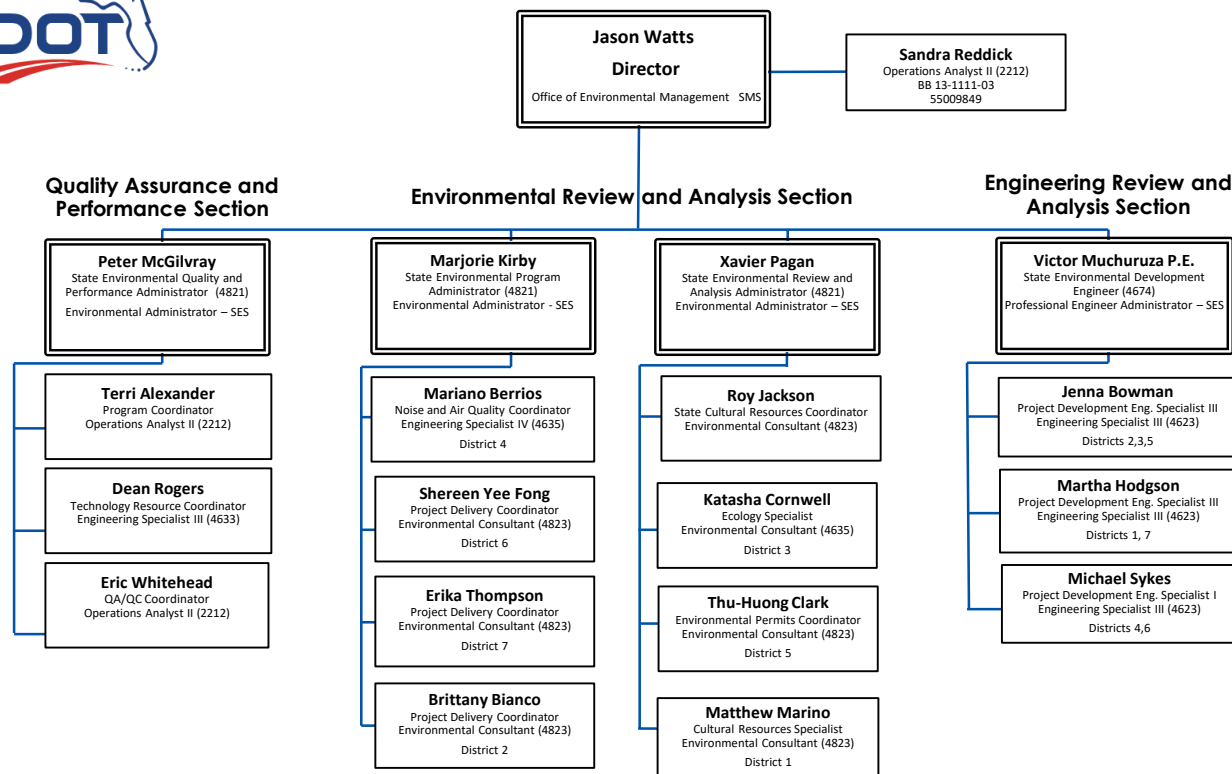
DOT

Jason Watts
Director
Office of Environmental Management SMS

Sandra Reddick
Operations Analyst II (2212)
BB 13-1111-03
55009849

Quality Assurance and Performance Section

Environmental Review and Analysis Section

Engineering Review and Analysis Section

Peter McGilvray
State Environmental Quality and Performance Administrator (4821)
Environmental Administrator – SES

Terri Alexander
Program Coordinator
Operations Analyst II (2212)

Dean Rogers
Technology Resource Coordinator
Engineering Specialist III (4633)

Eric Whitehead
QA/QC Coordinator
Operations Analyst II (2212)

Marjorie Kirby
State Environmental Program Administrator (4821)
Environmental Administrator - SES

Mariano Berrios
Noise and Air Quality Coordinator
Engineering Specialist IV (4635)
District 4

Shereen Yee Fong
Project Delivery Coordinator
Environmental Consultant (4823)
District 6

Erika Thompson
Project Delivery Coordinator
Environmental Consultant (4823)
District 7

Brittany Bianco
Project Delivery Coordinator
Environmental Consultant (4823)
District 2

Xavier Pagan
State Environmental Review and Analysis Administrator (4821)
Environmental Administrator – SES

Roy Jackson
State Cultural Resources Coordinator
Environmental Consultant (4823)

Katasha Cornwell
Ecology Specialist
Environmental Consultant (4635)
District 3

Thu-Huong Clark
Environmental Permits Coordinator
Environmental Consultant (4823)
District 5

Matthew Marino
Cultural Resources Specialist
Environmental Consultant (4823)
District 1

Victor Muchuruza P.E.
State Environmental Development Engineer (4674)
Professional Engineer Administrator – SES

Jenna Bowman
Project Development Eng. Specialist III
Engineering Specialist III (4623)
Districts 2,3,5

Martha Hodgson
Project Development Eng. Specialist III
Engineering Specialist III (4623)
Districts 1, 7

Michael Sykes
Project Development Eng. Specialist I
Engineering Specialist III (4623)
Districts 4,6